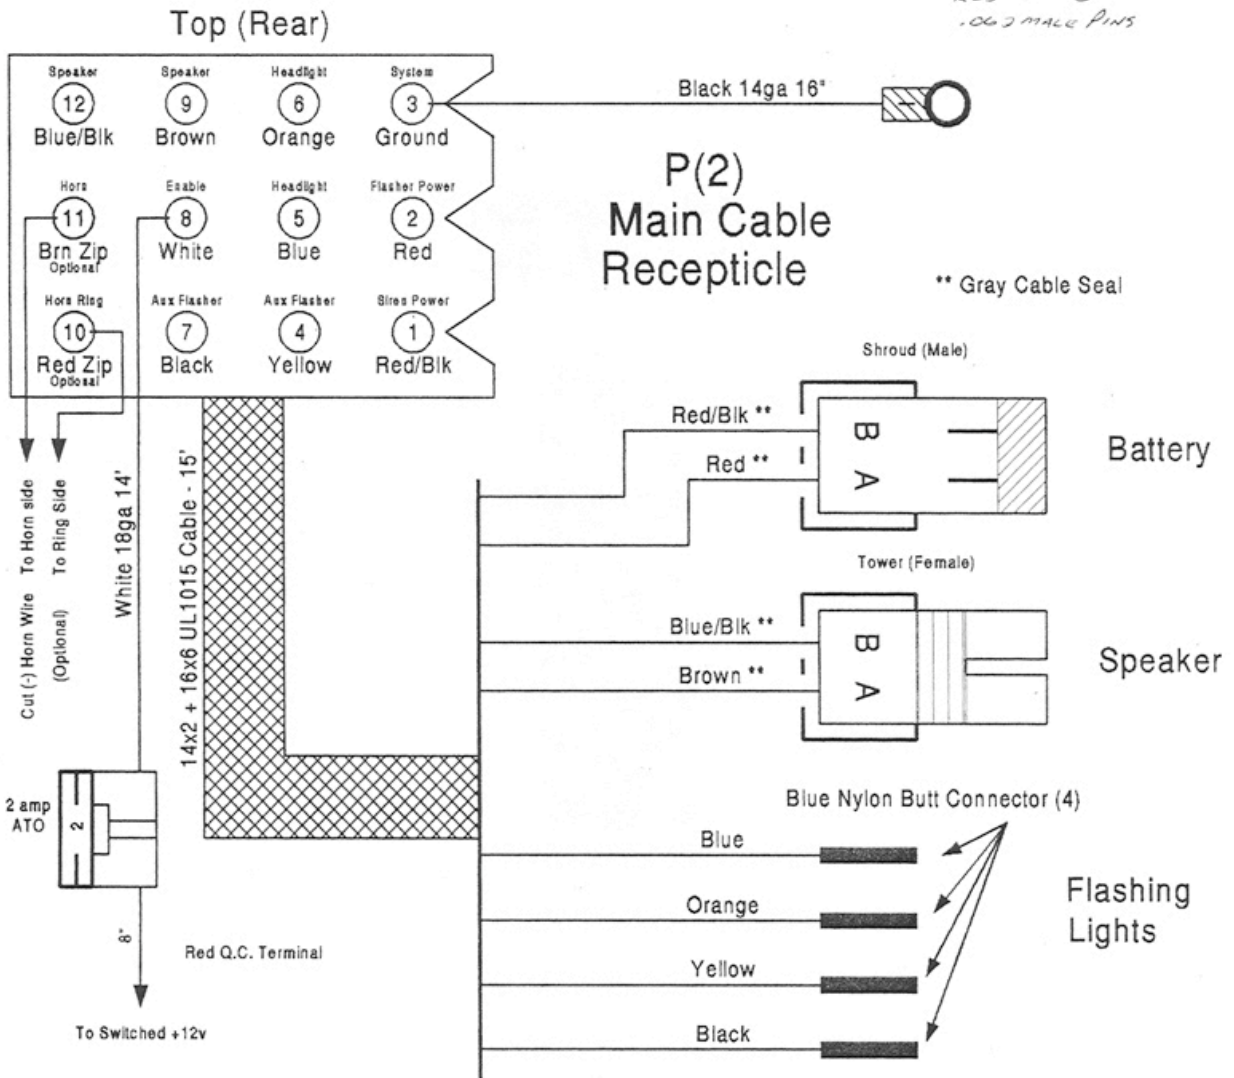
Top (Rear)

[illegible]
.062 MALE PINS

Speaker
12
Blue/Blk

Speaker
9
Brown

Headlight
6
Orange

System
3
Ground

Horn
11
Brn Zip
Optional

Enable
8
White

Headlight
5
Blue

Flasher Power
2
Red

Horn Ring
10
Red Zip
Optional

Aux Flasher
7
Black

Aux Flasher
4
Yellow

Siren Power
1
Red/Blk

Black 14ga 16"

P(2)
Main Cable
Recepticle

** Gray Cable Seal

Cut (-) Horn Wire To Horn side

(Optional) To Ring Side

White 18ga 14'

14x2 + 16x6 UL1015 Cable - 15'

Shroud (Male)

Red/Blk **

Red **

B
A

Battery

Tower (Female)

Blue/Blk **

Brown **

B
A

Speaker

2 amp
ATO

2

8"

Red Q.C. Terminal

To Switched +12v

Blue Nylon Butt Connector (4)

Blue

Orange

Yellow

Black

Flashing
Lights